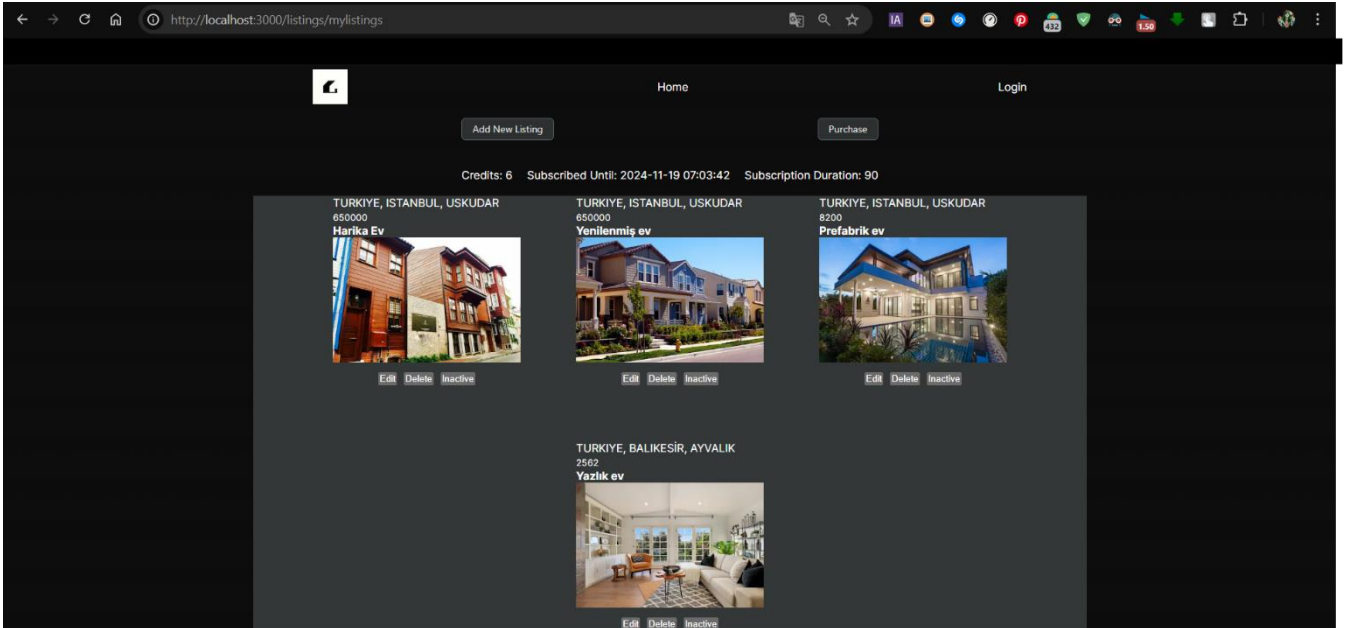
http://localhost:3000/listings/mylistings

432 1.50

Home

Login

Add New Listing

Purchase

Credits: 6 Subscribed Until: 2024-11-19 07:03:42 Subscription Duration: 90

TURKIYE, ISTANBUL, USKUDAR
650000
Harika Ev
Edit Delete Inactive

TURKIYE, ISTANBUL, USKUDAR
650000
Yenilenmiş ev
Edit Delete Inactive

TURKIYE, ISTANBUL, USKUDAR
8200
Prefabrik ev
Edit Delete Inactive

TURKIYE, BALIKESİR, AYVALIK
2562
Yazlık ev
Edit Delete Inactive